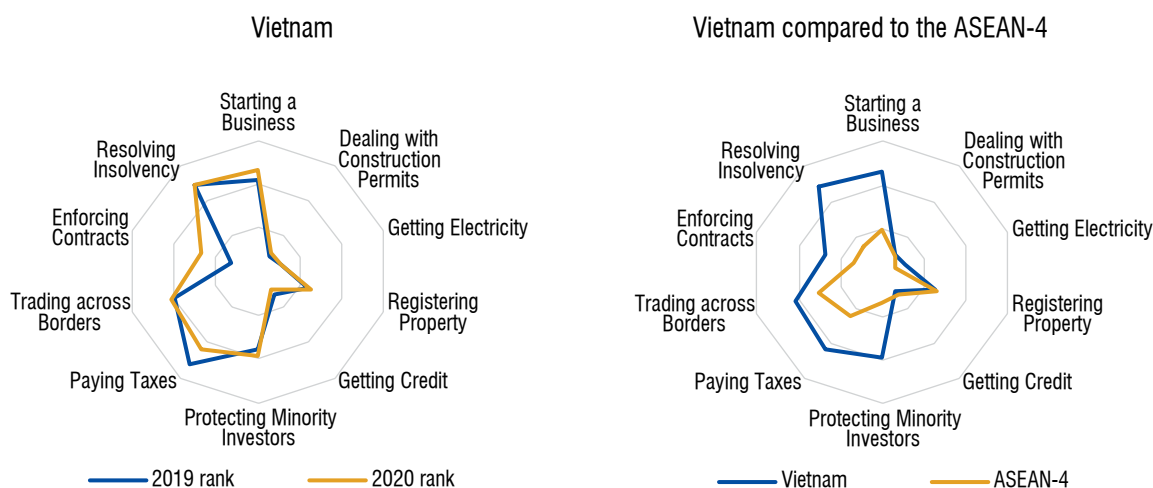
Vietnam

Starting a Business
Dealing with Construction Permits
Getting Electricity
Registering Property
Getting Credit
Protecting Minority Investors
Paying Taxes
Trading across Borders
Enforcing Contracts
Resolving Insolvency

2019 rank
2020 rank

Vietnam compared to the ASEAN-4

Starting a Business
Dealing with Construction Permits
Getting Electricity
Registering Property
Getting Credit
Protecting Minority Investors
Paying Taxes
Trading across Borders
Enforcing Contracts
Resolving Insolvency

Vietnam
ASEAN-4